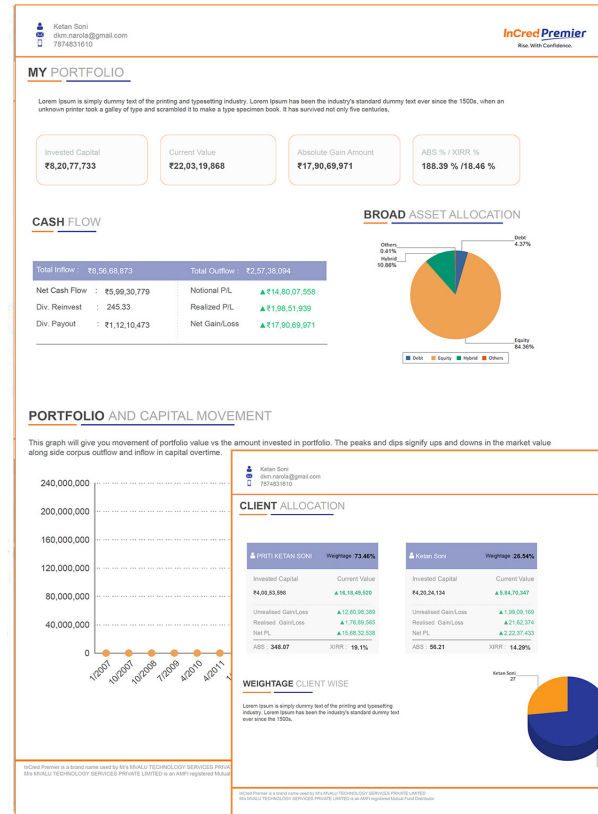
Ketan Soni
dkm.narola@gmail.com
7874831610

InCred Premier
Rise. With Confidence.

MY PORTFOLIO

Lorem Ipsum is simply dummy text of the printing and typesetting industry. Lorem Ipsum has been the industry's standard dummy text ever since the 1500s, when an unknown printer took a galley of type and scrambled it to make a type specimen book. It has survived not only five centuries.

Invested Capital
₹8,20,77,733

Current Value
₹22,03,19,868

Absolute Gain Amount
₹17,90,69,971

ABS % / XIRR %
188.39 % /18.46 %

CASH FLOW

| Total Inflow : ₹8,56,68,873 | | Total Outflow : ₹2,57,38,094 | |
|---|---|---|---|
| Net Cash Flow | : ₹5,99,30,779 | Notional P/L | ▲₹14,80,07,558 |
| Div. Reinvest | : 245.33 | Realized P/L | ▲₹1,98,51,939 |
| Div. Payout | : ₹1,12,10,473 | Net Gain/Loss | ▲₹17,90,69,971 |

BROAD ASSET ALLOCATION

Debt 4.37%
Others 0.41%
Hybrid 10.86%
Equity 84.36%

Debt Equity Hybrid Others

PORTFOLIO AND CAPITAL MOVEMENT

This graph will give you movement of portfolio value vs the amount invested in portfolio. The peaks and dips signify ups and downs in the market value along side corpus outflow and inflow in capital overtime.

240,000,000
200,000,000
160,000,000
120,000,000
80,000,000
40,000,000
0

1/2007 10/2007 10/2008 7/2009 4/2010 4/2011

InCred Premier is a brand name used by M/s MVALU TECHNOLOGY SERVICES PRIVA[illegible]
M/s MVALU TECHNOLOGY SERVICES PRIVATE LIMITED is an AMFI registered Mutua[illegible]

Ketan Soni
dkm.narola@gmail.com
7874831610

CLIENT ALLOCATION

PRITI KETAN SONI Weightage : 73.46%

| Invested Capital | Current Value |
|---|---|
| ₹4,00,53,598 | ▲16,18,49,520 |
| Unrealised Gain/Loss | ▲12,80,98,389 |
| Realised Gain/Loss | ▲1,76,89,565 |
| Net PL | ▲15,68,32,538 |
| ABS : 348.07 | XIRR : 19.1% |

Ketan Soni Weightage : 26.54%

| Invested Capital | Current Value |
|---|---|
| ₹4,20,24,134 | ▲5,84,70,347 |
| Unrealised Gain/Loss | ▲1,99,09,169 |
| Realised Gain/Loss | ▲21,62,374 |
| Net PL | ▲2,22,37,433 |
| ABS : 56.21 | XIRR : 14.29% |

WEIGHTAGE CLIENT WISE

Lorem Ipsum is simply dummy text of the printing and typesetting industry. Lorem Ipsum has been the industry's standard dummy text ever since the 1500s.

Ketan Soni 27

InCred Premier is a brand name used by M/s MVALU TECHNOLOGY SERVICES PRIVATE LIMITED
M/s MVALU TECHNOLOGY SERVICES PRIVATE LIMITED is an AMFI registered Mutual Fund Distributor